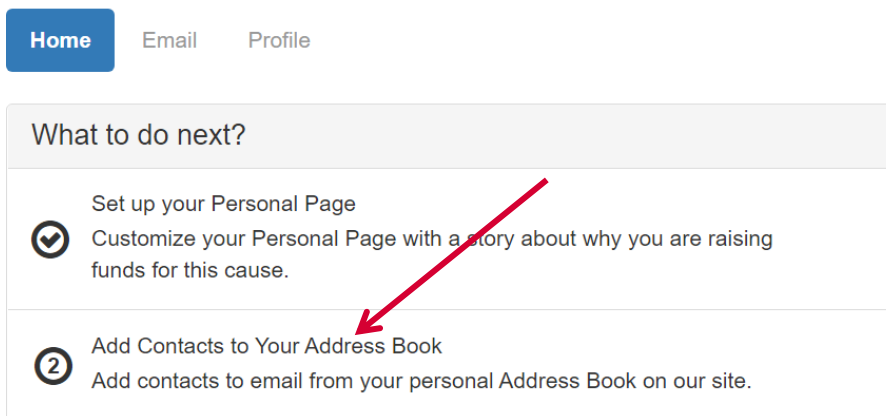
Home Email Profile

What to do next?

Set up your Personal Page
Customize your Personal Page with a story about why you are raising funds for this cause.

2 Add Contacts to Your Address Book
Add contacts to email from your personal Address Book on our site.